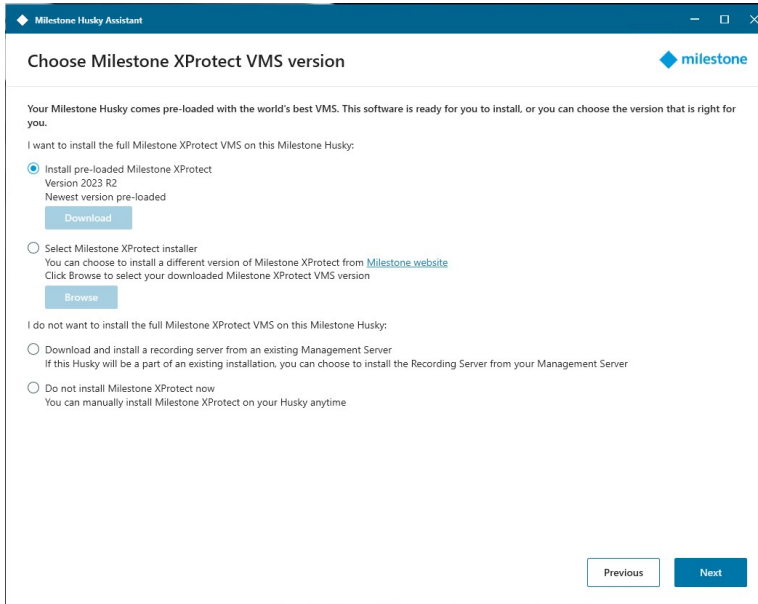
Milestone Husky Assistant

Choose Milestone XProtect VMS version

milestone

Your Milestone Husky comes pre-loaded with the world's best VMS. This software is ready for you to install, or you can choose the version that is right for you.

I want to install the full Milestone XProtect VMS on this Milestone Husky:

Install pre-loaded Milestone XProtect
Version 2023 R2
Newest version pre-loaded

Download

Select Milestone XProtect installer
You can choose to install a different version of Milestone XProtect from Milestone website
Click Browse to select your downloaded Milestone XProtect VMS version

Browse

I do not want to install the full Milestone XProtect VMS on this Milestone Husky:

Download and install a recording server from an existing Management Server
If this Husky will be a part of an existing installation, you can choose to install the Recording Server from your Management Server

Do not install Milestone XProtect now
You can manually install Milestone XProtect on your Husky anytime

Previous

Next